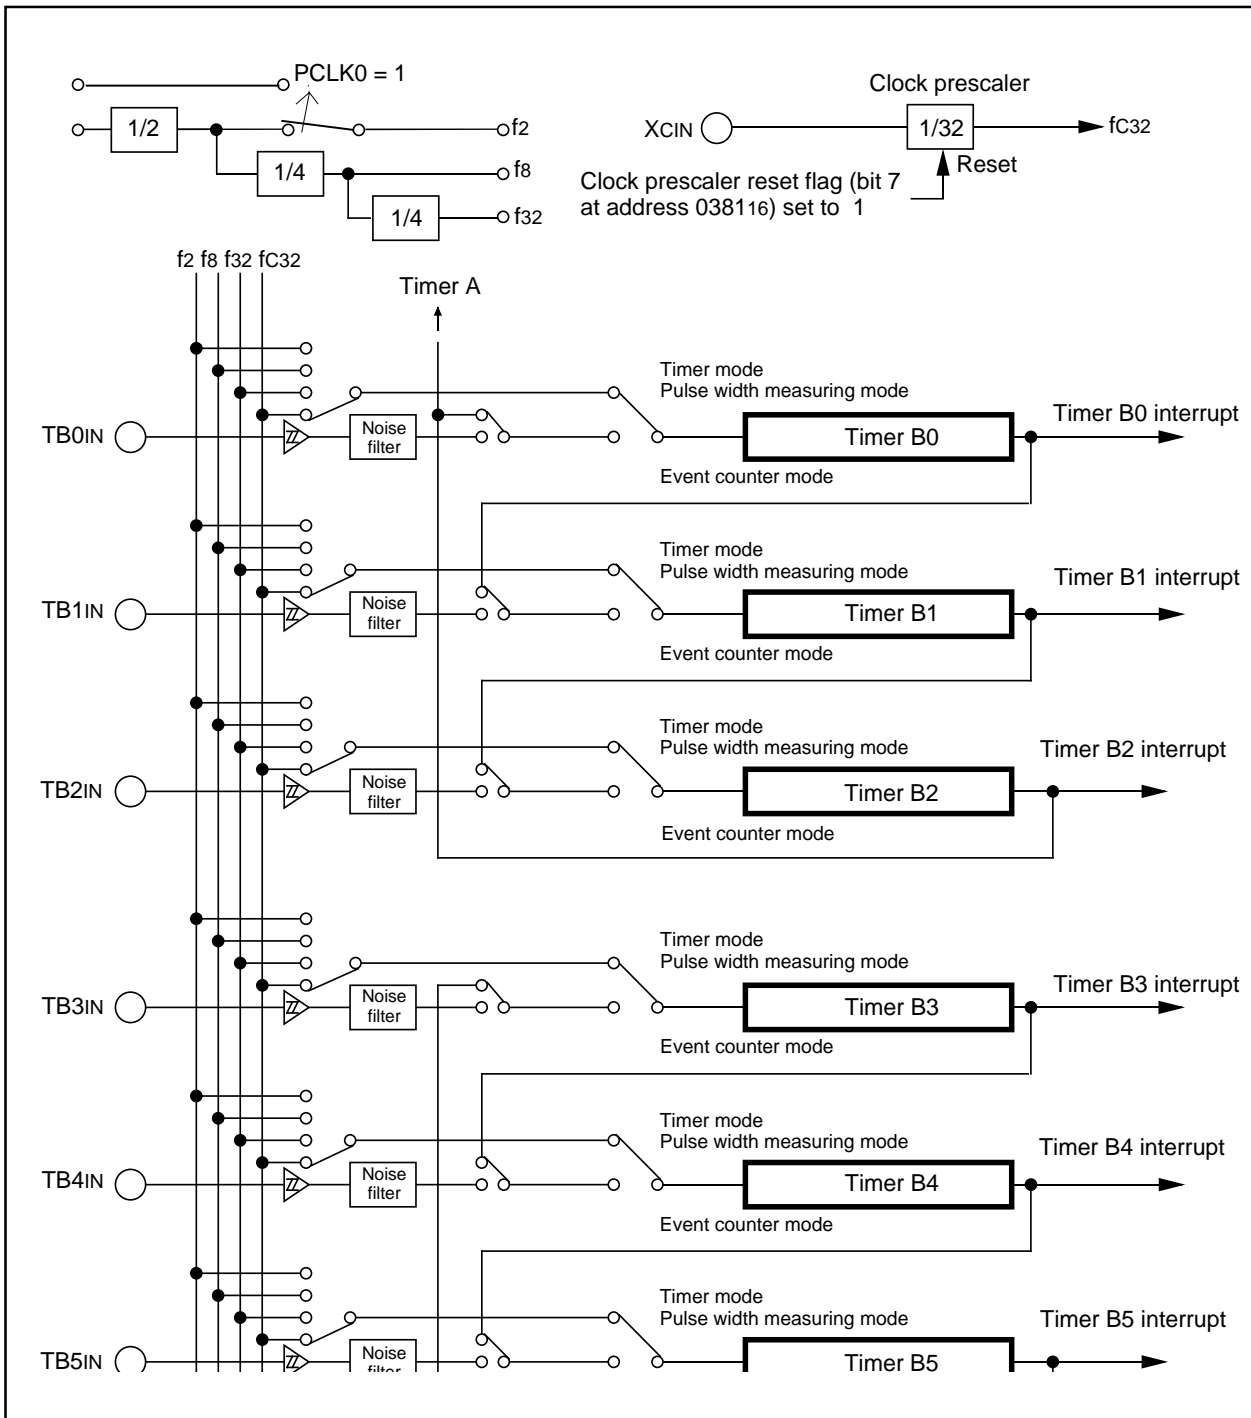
PCLK0 = 1

1/2

f2

1/4

f8

1/4

f32

Clock prescaler

XCIN

1/32

fC32

Reset

Clock prescaler reset flag (bit 7 at address 038116) set to 1

f2 f8 f32 fC32

Timer A

Timer mode
Pulse width measuring mode

Timer B0 interrupt

TB0IN

Noise filter

Timer B0

Event counter mode

Timer mode
Pulse width measuring mode

Timer B1 interrupt

TB1IN

Noise filter

Timer B1

Event counter mode

Timer mode
Pulse width measuring mode

Timer B2 interrupt

TB2IN

Noise filter

Timer B2

Event counter mode

Timer mode
Pulse width measuring mode

Timer B3 interrupt

TB3IN

Noise filter

Timer B3

Event counter mode

Timer mode
Pulse width measuring mode

Timer B4 interrupt

TB4IN

Noise filter

Timer B4

Event counter mode

Timer mode
Pulse width measuring mode

Timer B5 interrupt

TB5IN

Noise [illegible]

Timer B5